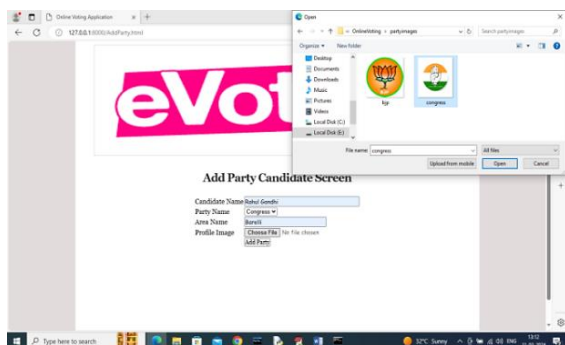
Online Voting Application
127.0.0.1:8000/AddParty.html

eVot

Add Party Candidate Screen

Candidate Name Rahul Gandhi
Party Name Congress
Area Name Barelli
Profile Image Choose File No file chosen
Add Party

Open
« OnlineVoting › partyimages
Search partyimages
Organize ▾ New folder
Desktop
Documents
Downloads
Music
Pictures
Videos
Local Disk (C:)
Local Disk (E:)
bjp
congress
File name: congress
All files
Upload from mobile
Open
Cancel

Type here to search
32°C Sunny
ENG
13:12